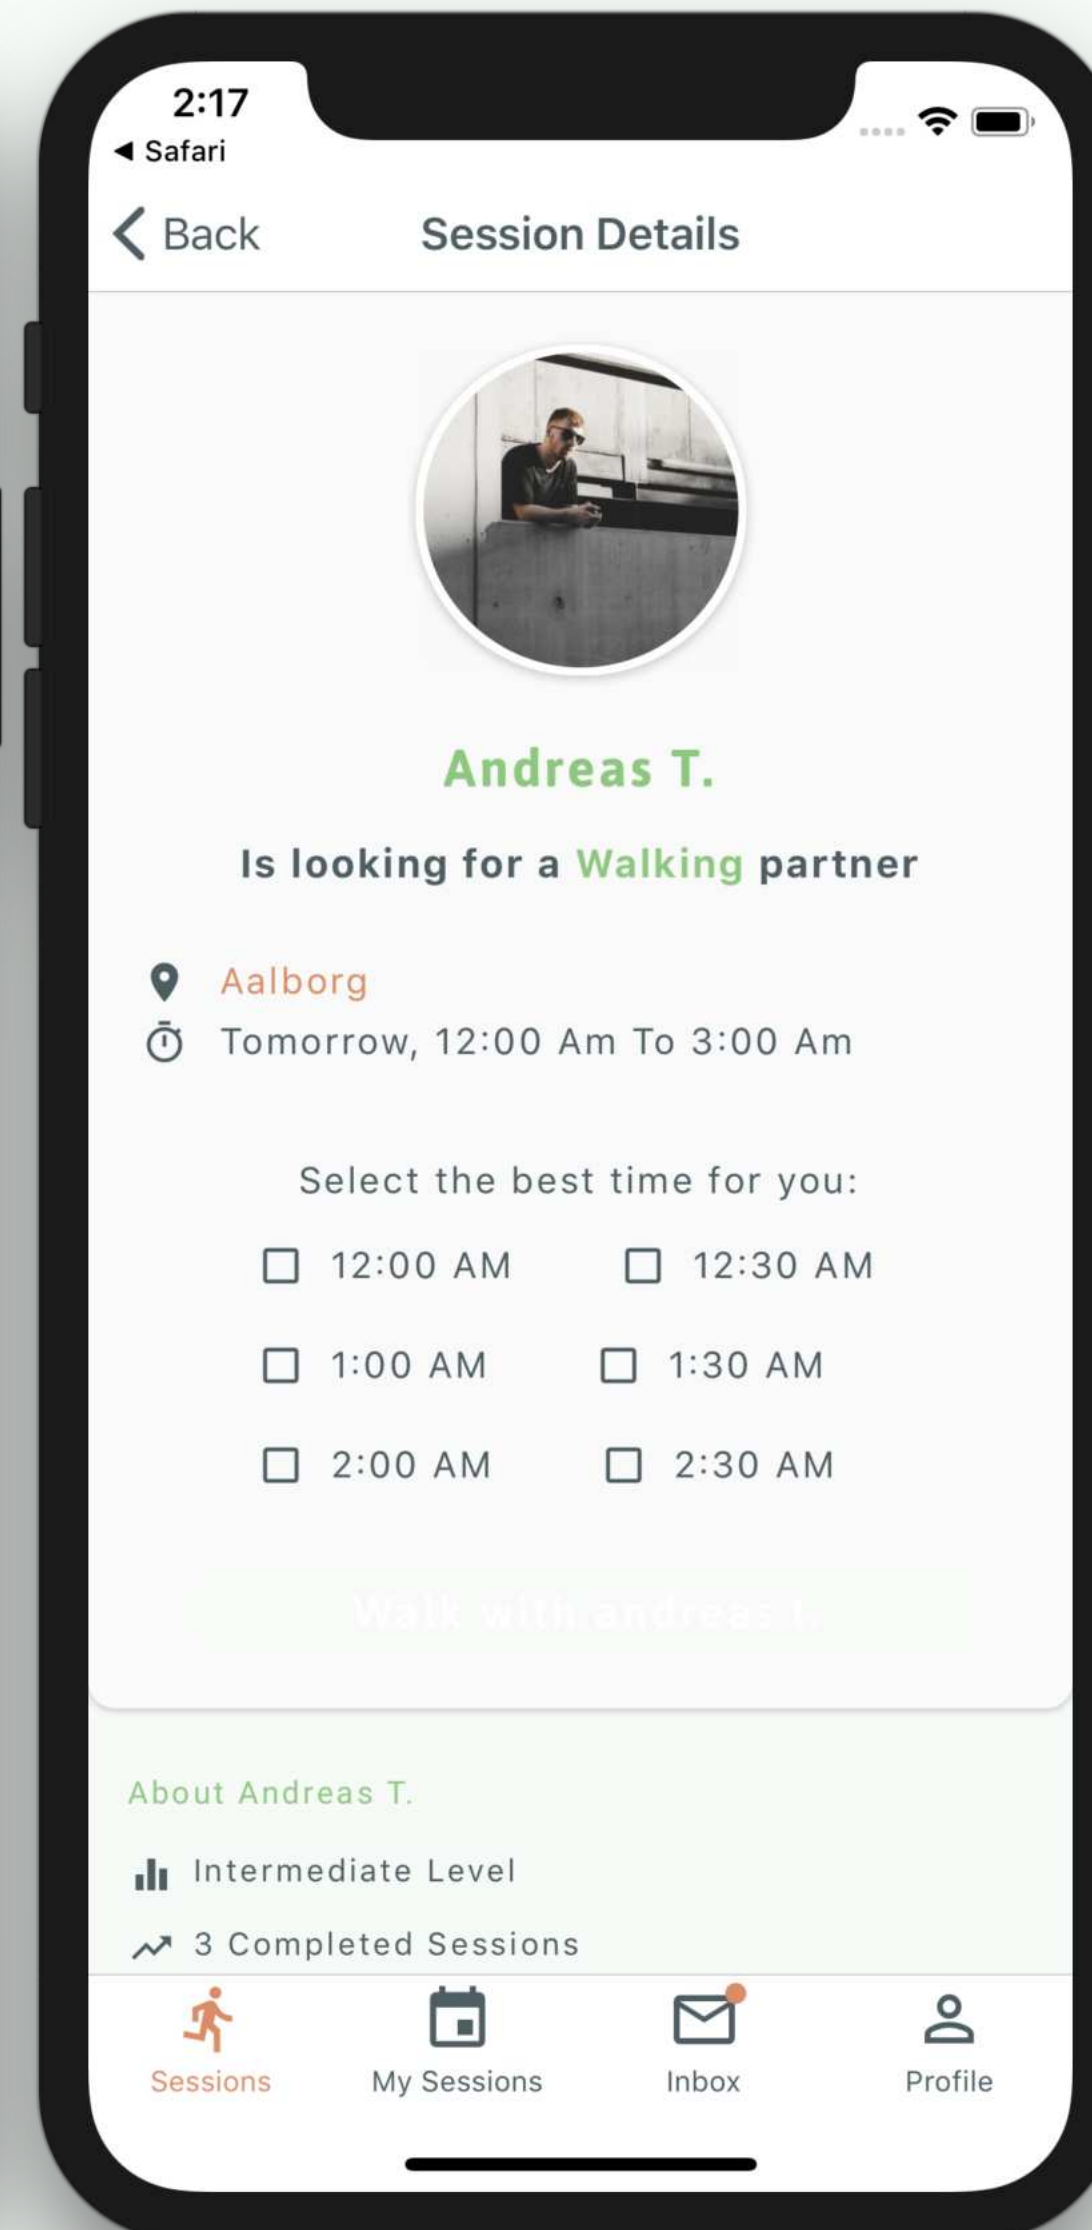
2:17
◀ Safari

Back

Session Details

Andreas T.

Is looking for a Walking partner

Aalborg

Tomorrow, 12:00 Am To 3:00 Am

Select the best time for you:

12:00 AM
12:30 AM
1:00 AM
1:30 AM
2:00 AM
2:30 AM

Walk with andreas t.

About Andreas T.

Intermediate Level

3 Completed Sessions

Sessions
My Sessions
Inbox
Profile